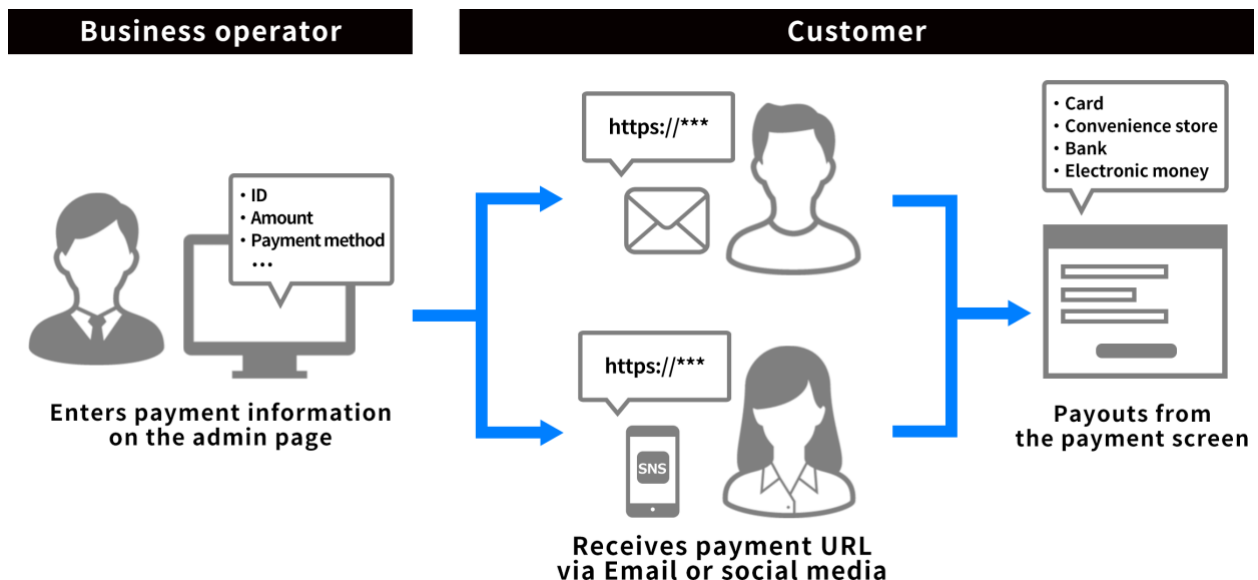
Business operator

Customer

・ID
・Amount
・Payment method
…

Enters payment information on the admin page

https://***

https://***

SNS

Receives payment URL via Email or social media

・Card
・Convenience store
・Bank
・Electronic money

Payouts from the payment screen